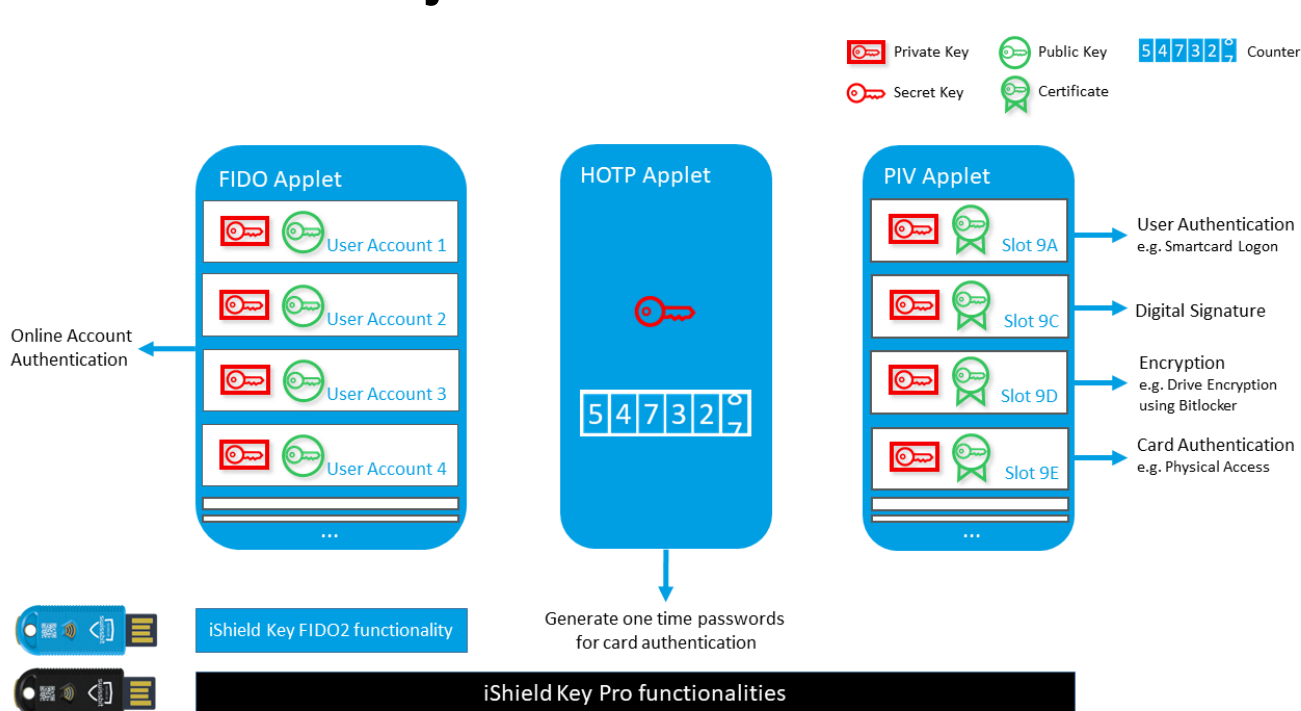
Private Key
Public Key
5 4 7 3 2 Counter
Secret Key
Certificate

FIDO Applet
User Account 1
User Account 2
User Account 3
User Account 4
...

Online Account Authentication

HOTP Applet
5 4 7 3 2

Generate one time passwords for card authentication

PIV Applet
Slot 9A
Slot 9C
Slot 9D
Slot 9E
...

User Authentication
e.g. Smartcard Logon
Digital Signature
Encryption
e.g. Drive Encryption using Bitlocker
Card Authentication
e.g. Physical Access

iShield Key FIDO2 functionality
iShield Key Pro functionalities